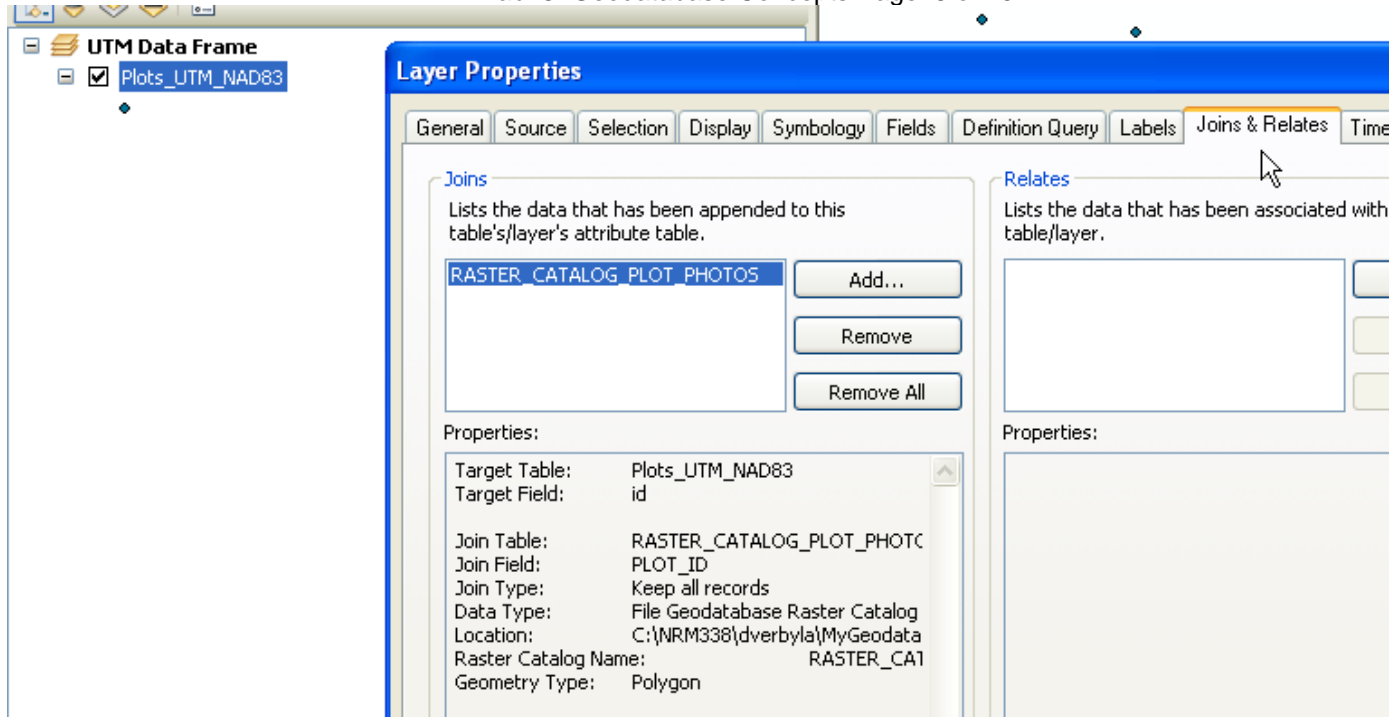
UTM Data Frame

Plots_UTM_NAD83

Layer Properties

General | Source | Selection | Display | Symbology | Fields | Definition Query | Labels | Joins & Relates | Time

Joins

Lists the data that has been appended to this table's/layer's attribute table.

RASTER_CATALOG_PLOT_PHOTOS

Add...

Remove

Remove All

Properties:

Target Table: Plots_UTM_NAD83
Target Field: id

Join Table: RASTER_CATALOG_PLOT_PHOTO
Join Field: PLOT_ID
Join Type: Keep all records
Data Type: File Geodatabase Raster Catalog
Location: C:\NRM338\dverbyla\MyGeodata
Raster Catalog Name: RASTER_CAT
Geometry Type: Polygon

Relates

Lists the data that has been associated with table/layer.

Properties: